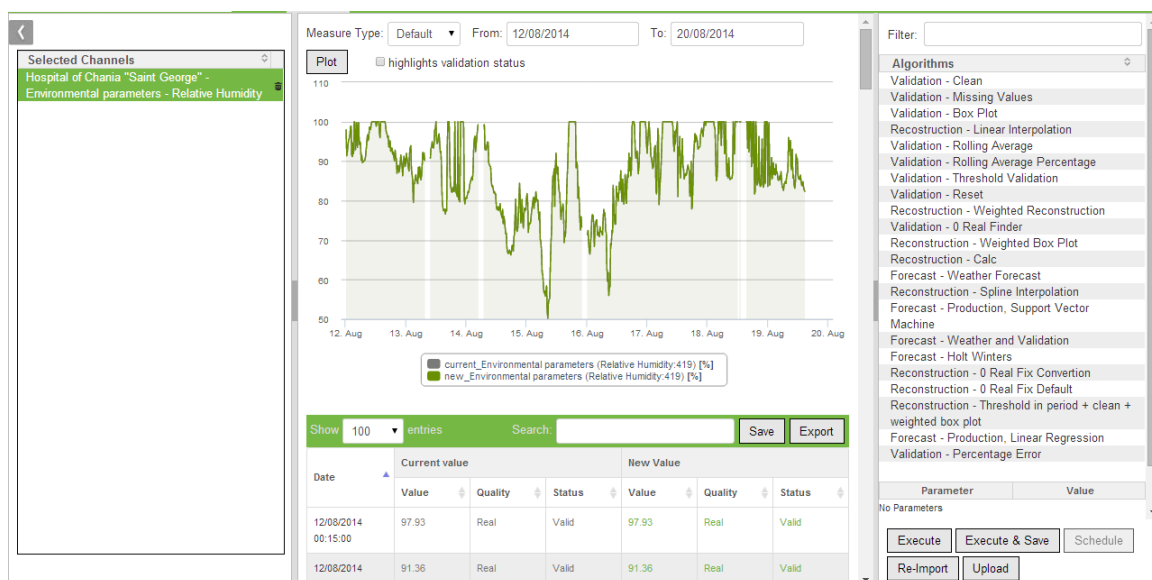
Selected Channels

Hospital of Chania "Saint George" - Environmental parameters - Relative Humidity

Measure Type: Default From: 12/08/2014 To: 20/08/2014

Plot highlights validation status

110
100
90
80
70
60
50

12. Aug 13. Aug 14. Aug 15. Aug 16. Aug 17. Aug 18. Aug 19. Aug 20. Aug

current_Environmental parameters (Relative Humidity:419) [%]
new_Environmental parameters (Relative Humidity:419) [%]

Show 100 entries Search: Save Export

| Date | Current value | | | New Value | | |
|---|---|---|---|---|---|---|
| | Value | Quality | Status | Value | Quality | Status |
| 12/08/2014 00:15:00 | 97.93 | Real | Valid | 97.93 | Real | Valid |
| 12/08/2014 | 91.36 | Real | Valid | 91.36 | Real | Valid |

Filter:

Algorithms
Validation - Clean
Validation - Missing Values
Validation - Box Plot
Recostruction - Linear Interpolation
Validation - Rolling Average
Validation - Rolling Average Percentage
Validation - Threshold Validation
Validation - Reset
Recostruction - Weighted Reconstruction
Validation - 0 Real Finder
Reconstruction - Weighted Box Plot
Recostruction - Calc
Forecast - Weather Forecast
Reconstruction - Spline Interpolation
Forecast - Production, Support Vector Machine
Forecast - Weather and Validation
Forecast - Holt Winters
Reconstruction - 0 Real Fix Convertion
Reconstruction - 0 Real Fix Default
Reconstruction - Threshold in period + clean + weighted box plot
Forecast - Production, Linear Regression
Validation - Percentage Error

| Parameter | Value |
|---|---|

No Parameters

Execute Execute & Save Schedule
Re-Import Upload